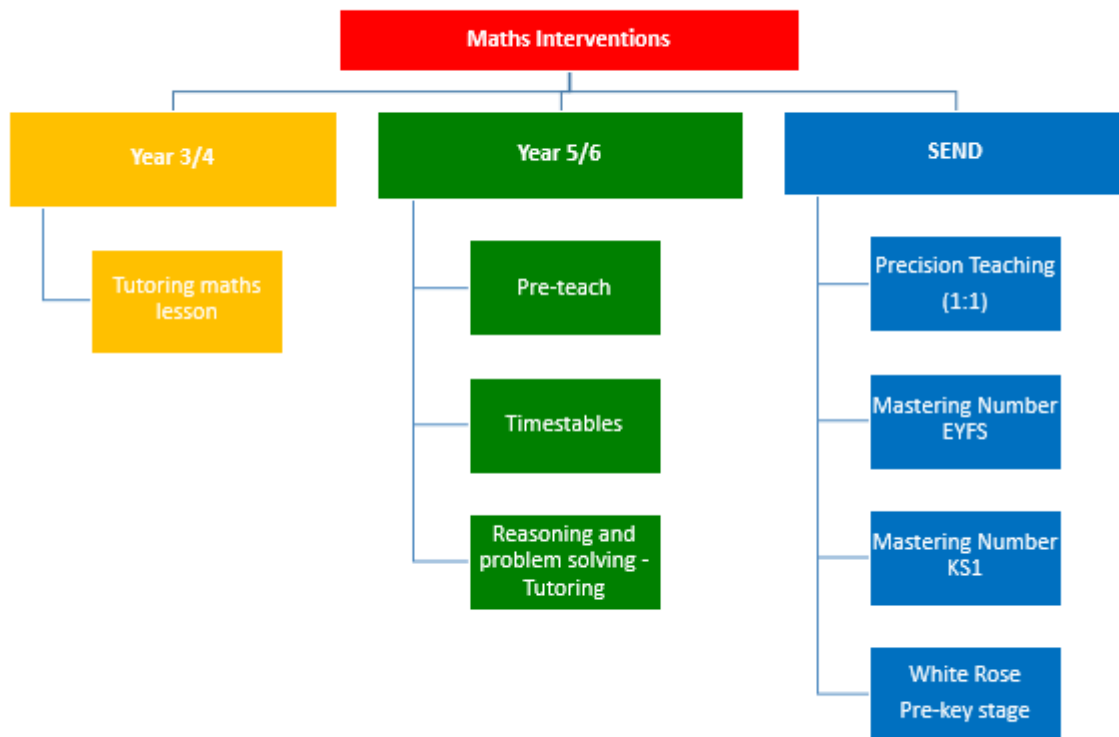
Maths Interventions

Year 3/4

Tutoring maths lesson

Year 5/6

Pre-teach

Timestables

Reasoning and problem solving - Tutoring

SEND

Precision Teaching (1:1)

Mastering Number EYFS

Mastering Number KS1

White Rose Pre-key stage